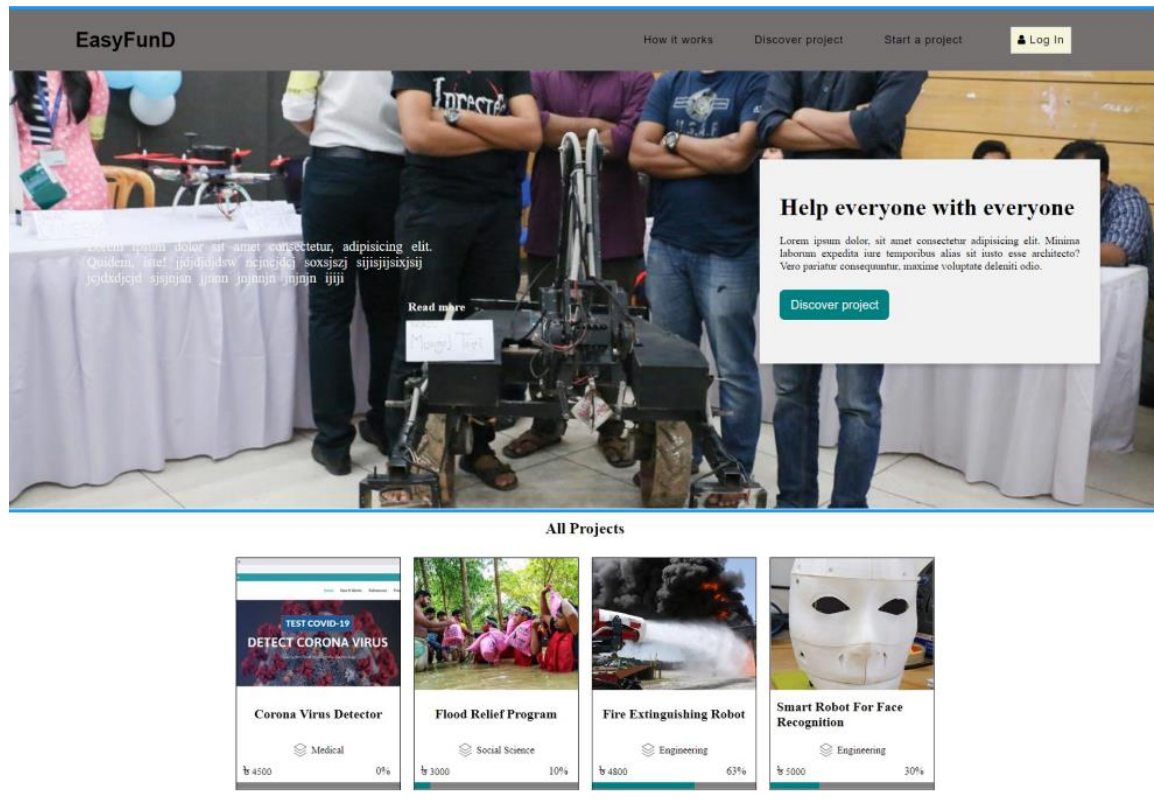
EasyFunD

How it works Discover project Start a project Log In

Lorem ipsum dolor sit amet consectetur, adipisicing elit. Quidem, iste! jjdjdjdjdsw ncjncjdcj soxsjszj sijisjijsixjsij jcjdxdjcjd sjsjnjsn jjnnn jnjnnjn jnjnjn ijiji

Read more

Help everyone with everyone

Lorem ipsum dolor, sit amet consectetur adipisicing elit. Minima laborum expedita iure temporibus alias sit iusto esse architecto? Vero pariatur consequuntur, maxime voluptate deleniti odio.

Discover project

All Projects

TEST COVID-19
DETECT CORONA VIRUS

Corona Virus Detector
Medical
৳ 4500 0%

Flood Relief Program
Social Science
৳ 3000 10%

Fire Extinguishing Robot
Engineering
৳ 4800 63%

Smart Robot For Face Recognition
Engineering
৳ 5000 30%